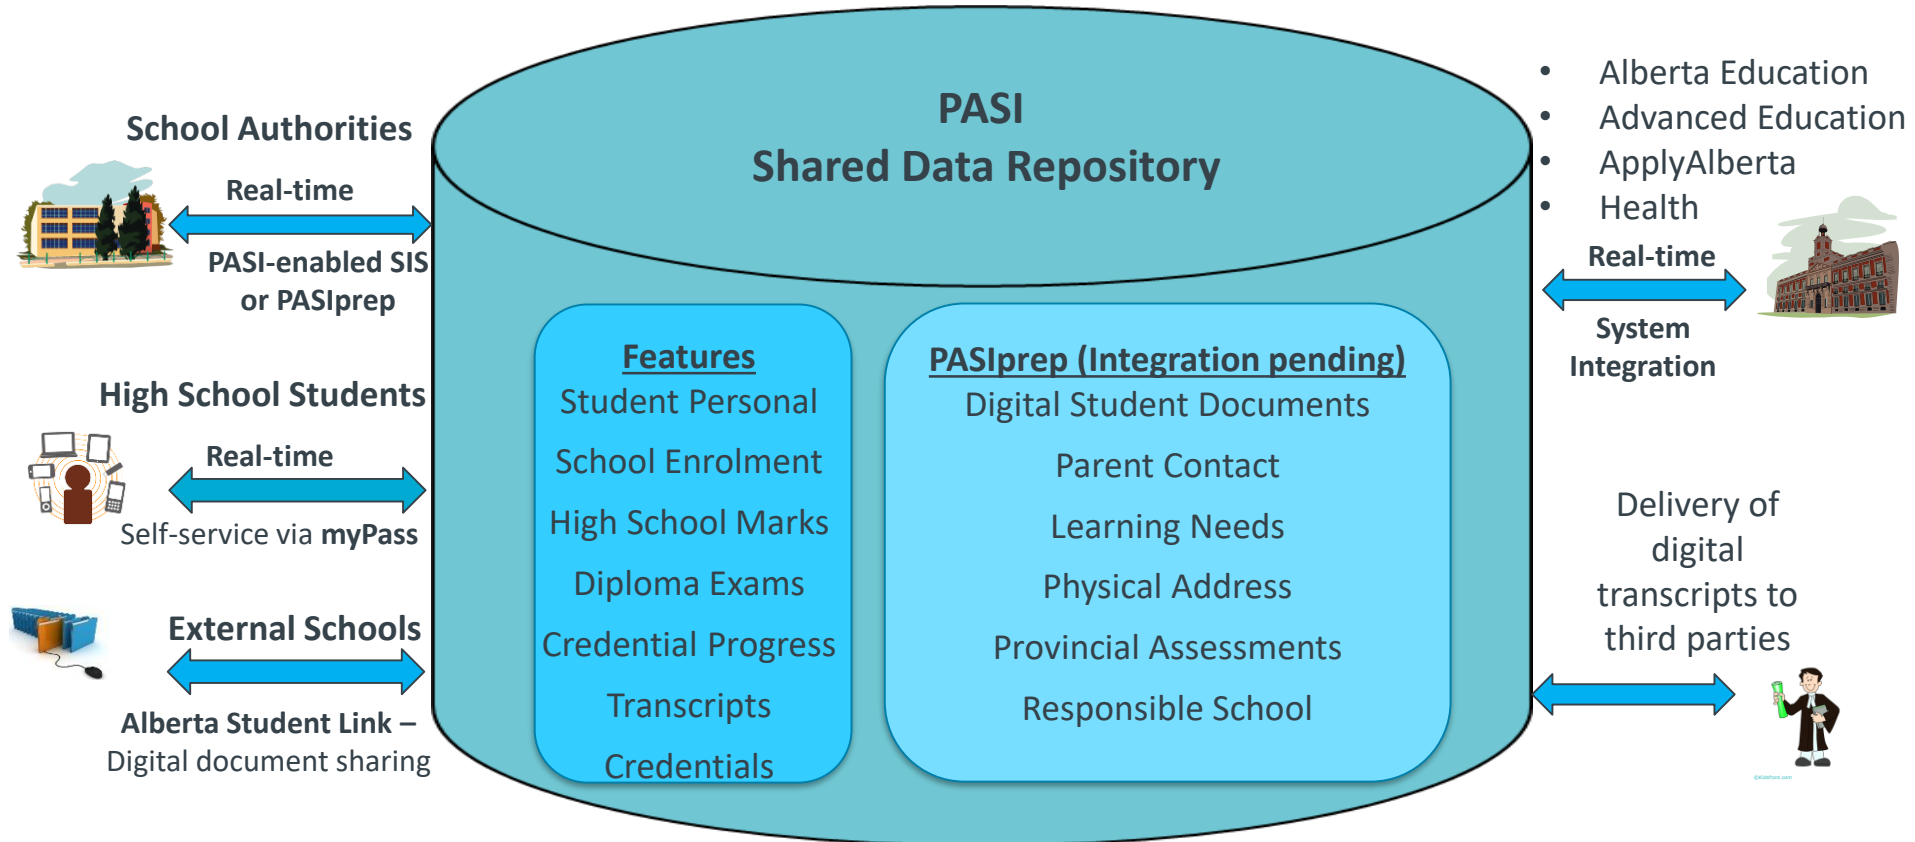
School Authorities

Real-time

PASI-enabled SIS or PASIprep

High School Students

Real-time

Self-service via **myPass**

External Schools

Alberta Student Link – Digital document sharing

PASI
Shared Data Repository

Features
Student Personal
School Enrolment
High School Marks
Diploma Exams
Credential Progress
Transcripts
Credentials

PASIprep (Integration pending)
Digital Student Documents
Parent Contact
Learning Needs
Physical Address
Provincial Assessments
Responsible School

- Alberta Education
- Advanced Education
- ApplyAlberta
- Health

Real-time

System Integration

Delivery of digital transcripts to third parties